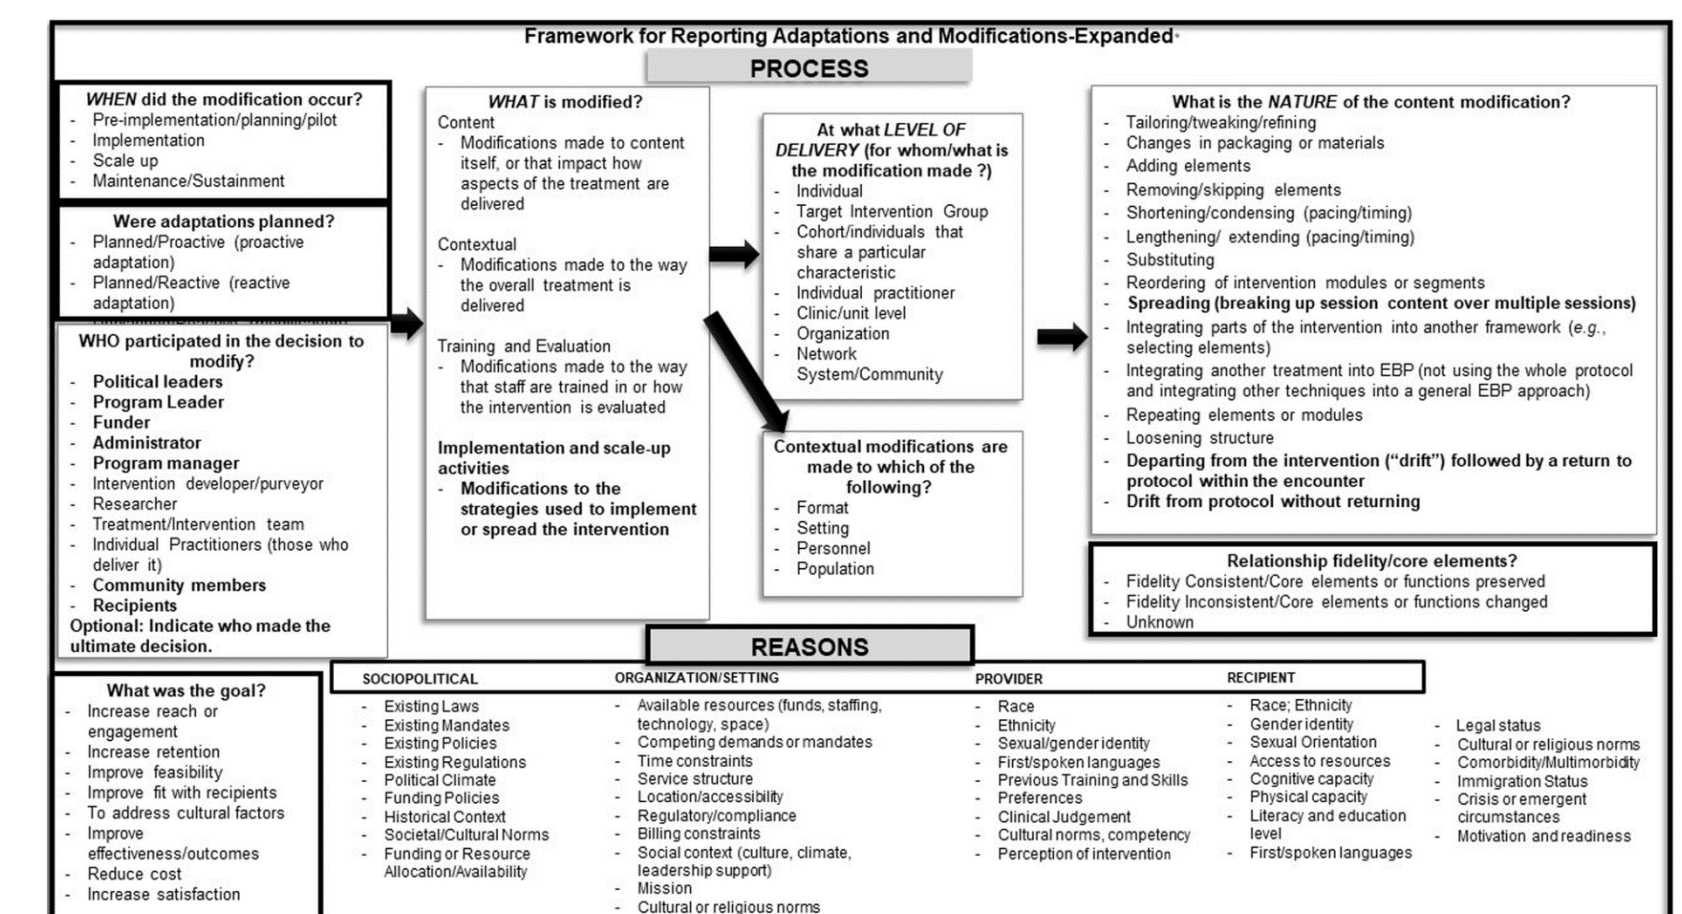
Framework for Reporting Adaptations and Modifications-Expanded

PROCESS

*WHEN* did the modification occur?
- Pre-implementation/planning/pilot
- Implementation
- Scale up
- Maintenance/Sustainment

Were adaptations planned?
- Planned/Proactive (proactive adaptation)
- Planned/Reactive (reactive adaptation)

WHO participated in the decision to modify?
- Political leaders
- Program Leader
- Funder
- Administrator
- Program manager
- Intervention developer/purveyor
- Researcher
- Treatment/Intervention team
- Individual Practitioners (those who deliver it)
- Community members
- Recipients
Optional: Indicate who made the ultimate decision.

*WHAT* is modified?
Content
- Modifications made to content itself, or that impact how aspects of the treatment are delivered

Contextual
- Modifications made to the way the overall treatment is delivered

Training and Evaluation
- Modifications made to the way that staff are trained in or how the intervention is evaluated

Implementation and scale-up activities
- Modifications to the strategies used to implement or spread the intervention

At what *LEVEL OF DELIVERY* (for whom/what is the modification made ?)
- Individual
- Target Intervention Group
- Cohort/individuals that share a particular characteristic
- Individual practitioner
- Clinic/unit level
- Organization
- Network System/Community

Contextual modifications are made to which of the following?
- Format
- Setting
- Personnel
- Population

What is the *NATURE* of the content modification?
- Tailoring/tweaking/refining
- Changes in packaging or materials
- Adding elements
- Removing/skipping elements
- Shortening/condensing (pacing/timing)
- Lengthening/ extending (pacing/timing)
- Substituting
- Reordering of intervention modules or segments
- Spreading (breaking up session content over multiple sessions)
- Integrating parts of the intervention into another framework (*e.g.*, selecting elements)
- Integrating another treatment into EBP (not using the whole protocol and integrating other techniques into a general EBP approach)
- Repeating elements or modules
- Loosening structure
- Departing from the intervention ("drift") followed by a return to protocol within the encounter
- Drift from protocol without returning

Relationship fidelity/core elements?
- Fidelity Consistent/Core elements or functions preserved
- Fidelity Inconsistent/Core elements or functions changed
- Unknown

REASONS

What was the goal?
- Increase reach or engagement
- Increase retention
- Improve feasibility
- Improve fit with recipients
- To address cultural factors
- Improve effectiveness/outcomes
- Reduce cost
- Increase satisfaction

SOCIOPOLITICAL
- Existing Laws
- Existing Mandates
- Existing Policies
- Existing Regulations
- Political Climate
- Funding Policies
- Historical Context
- Societal/Cultural Norms
- Funding or Resource Allocation/Availability

ORGANIZATION/SETTING
- Available resources (funds, staffing, technology, space)
- Competing demands or mandates
- Time constraints
- Service structure
- Location/accessibility
- Regulatory/compliance
- Billing constraints
- Social context (culture, climate, leadership support)
- Mission
- Cultural or religious norms

PROVIDER
- Race
- Ethnicity
- Sexual/gender identity
- First/spoken languages
- Previous Training and Skills
- Preferences
- Clinical Judgement
- Cultural norms, competency
- Perception of intervention

RECIPIENT
- Race; Ethnicity
- Gender identity
- Sexual Orientation
- Access to resources
- Cognitive capacity
- Physical capacity
- Literacy and education level
- First/spoken languages
- Legal status
- Cultural or religious norms
- Comorbidity/Multimorbidity
- Immigration Status
- Crisis or emergent circumstances
- Motivation and readiness